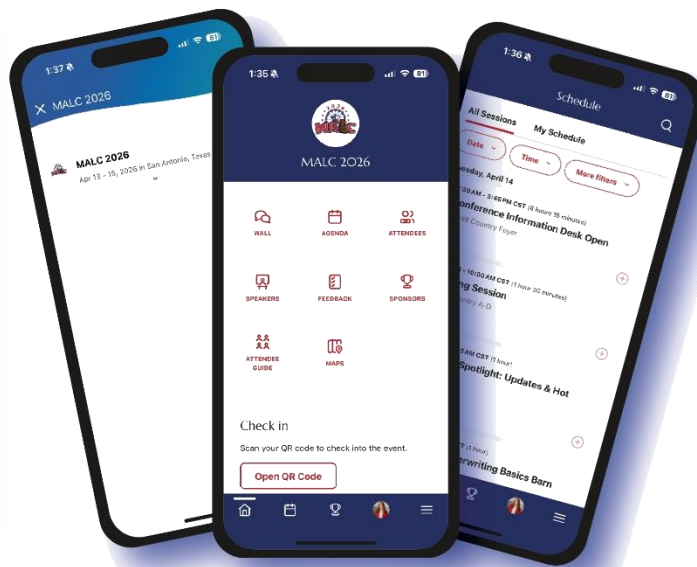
1:37

MALC 2026

MALC 2026
Apr 13 - 15, 2026 in San Antonio, Texas

1:35

MALC 2026

WALL
AGENDA
ATTENDEES
SPEAKERS
FEEDBACK
SPONSORS
ATTENDEE GUIDE
MAPS

Check in
Scan your QR code to check into the event.
Open QR Code

1:36

Schedule

All Sessions
My Schedule
Date
Time
More filters

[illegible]esday, April 14
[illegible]0 AM - 3:45 PM CST (8 hours 15 minutes)
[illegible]onference Information Desk Open
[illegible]ll Country Foyer

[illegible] - 10:00 AM CST (1 hour 30 minutes)
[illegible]g Session
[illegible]ntry A-D

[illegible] AM CST (1 hour)
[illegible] Spotlight: Updates & Hot

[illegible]T (1 hour)
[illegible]erwriting Basics Barn